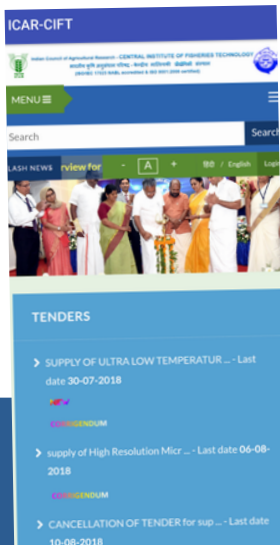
ICAR-CIFT

Indian Council of Agricultural Research - CENTRAL INSTITUTE OF FISHERIES TECHNOLOGY
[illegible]
(ISO/IEC 17025 NABL accredited & ISO 9001:2008 certified)

MENU

Search

Search

LASH NEWS

rview for

- A +

हिंदी / English

Login

TENDERS

SUPPLY OF ULTRA LOW TEMPERATUR ... - Last date 30-07-2018

NEW

CORRIGENDUM

supply of High Resolution Micr ... - Last date 06-08-2018

CORRIGENDUM

CANCELLATION OF TENDER for sup ... - Last date 10-08-2018